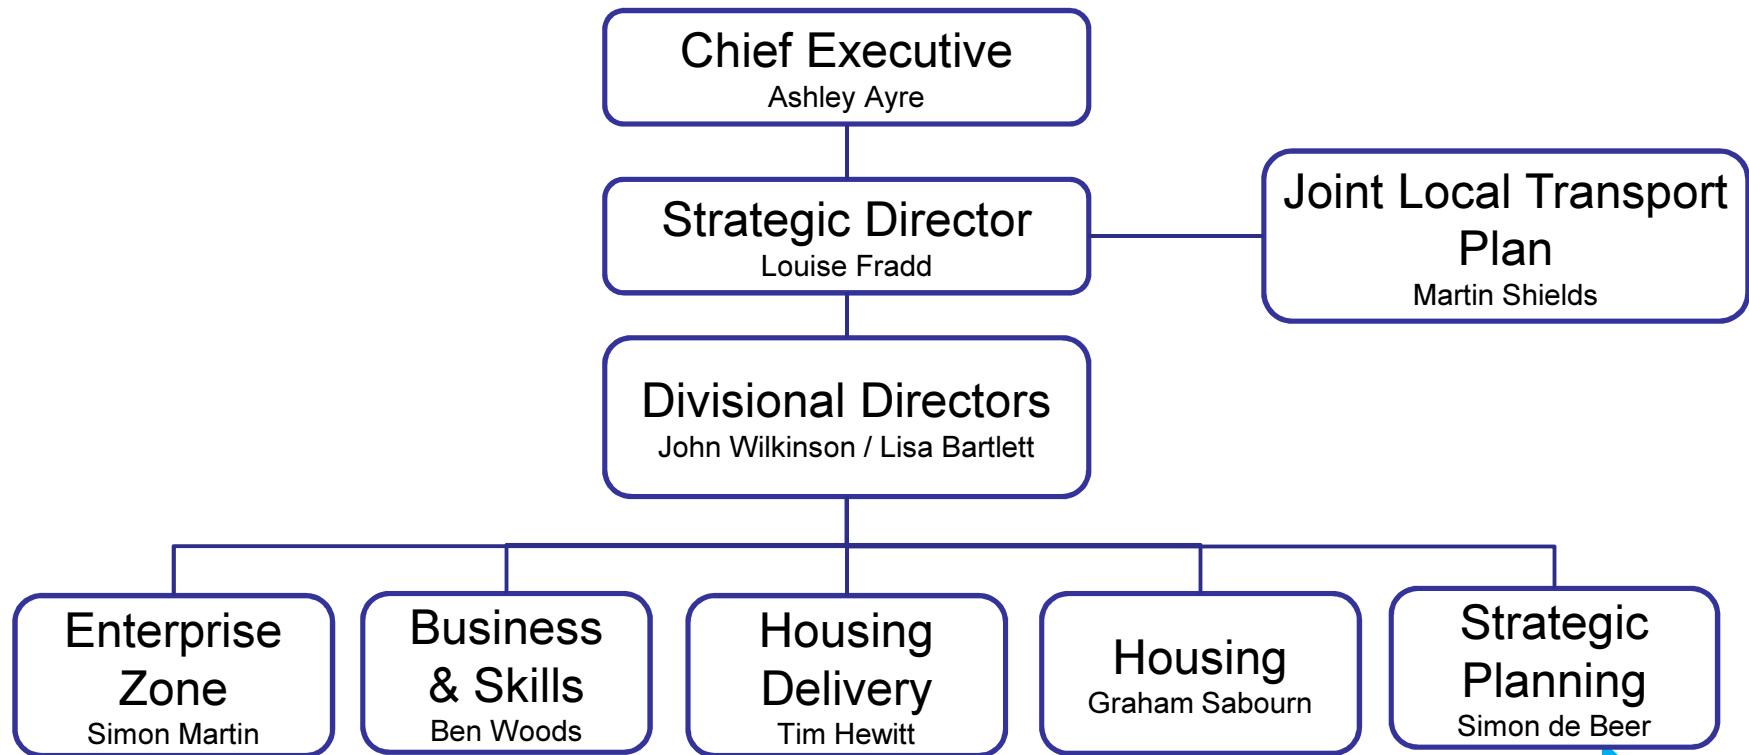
Chief Executive
Ashley Ayre

Strategic Director
Louise Fradd

Joint Local Transport Plan
Martin Shields

Divisional Directors
John Wilkinson / Lisa Bartlett

Enterprise Zone
Simon Martin

Business & Skills
Ben Woods

Housing Delivery
Tim Hewitt

Housing
Graham Sabourn

Strategic Planning
Simon de Beer